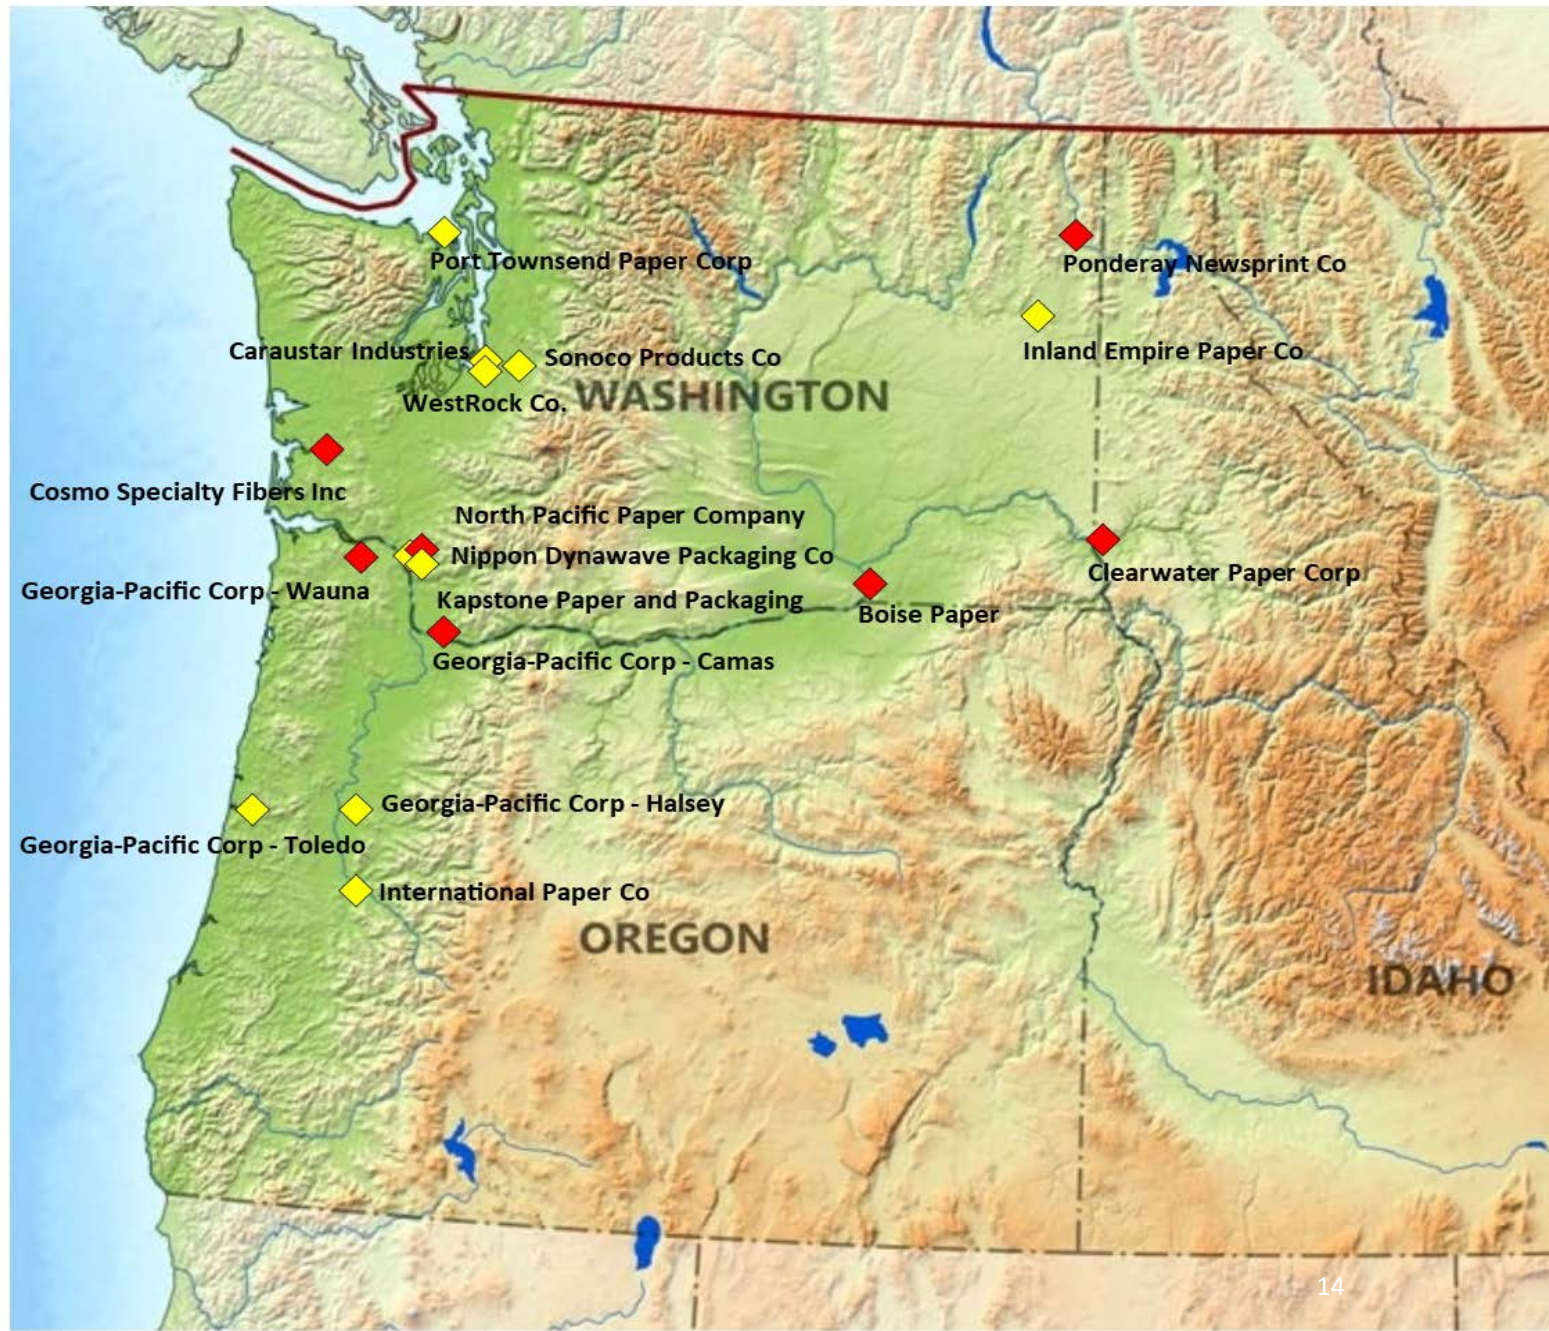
Port Townsend Paper Corp

Ponderay Newsprint Co

Inland Empire Paper Co

Caraustar Industries

Sonoco Products Co

WestRock Co.

WASHINGTON

Cosmo Specialty Fibers Inc

North Pacific Paper Company

Nippon Dynawave Packaging Co

Georgia-Pacific Corp - Wauna

Kapstone Paper and Packaging

Boise Paper

Clearwater Paper Corp

Georgia-Pacific Corp - Camas

Georgia-Pacific Corp - Halsey

Georgia-Pacific Corp - Toledo

International Paper Co

OREGON

IDAHO

14